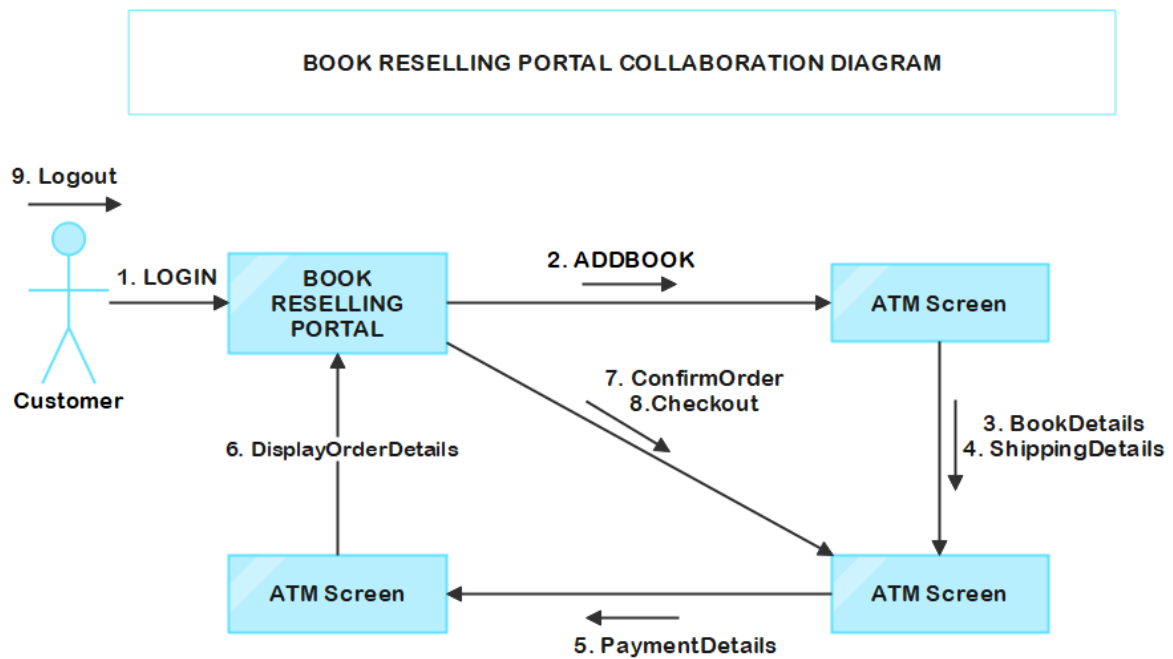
BOOK RESELLING PORTAL COLLABORATION DIAGRAM

9. Logout

1. LOGIN

Customer

BOOK RESELLING PORTAL

2. ADDBOOK

ATM Screen

3. BookDetails
4. ShippingDetails

7. ConfirmOrder
8.Checkout

6. DisplayOrderDetails

ATM Screen

ATM Screen

5. PaymentDetails